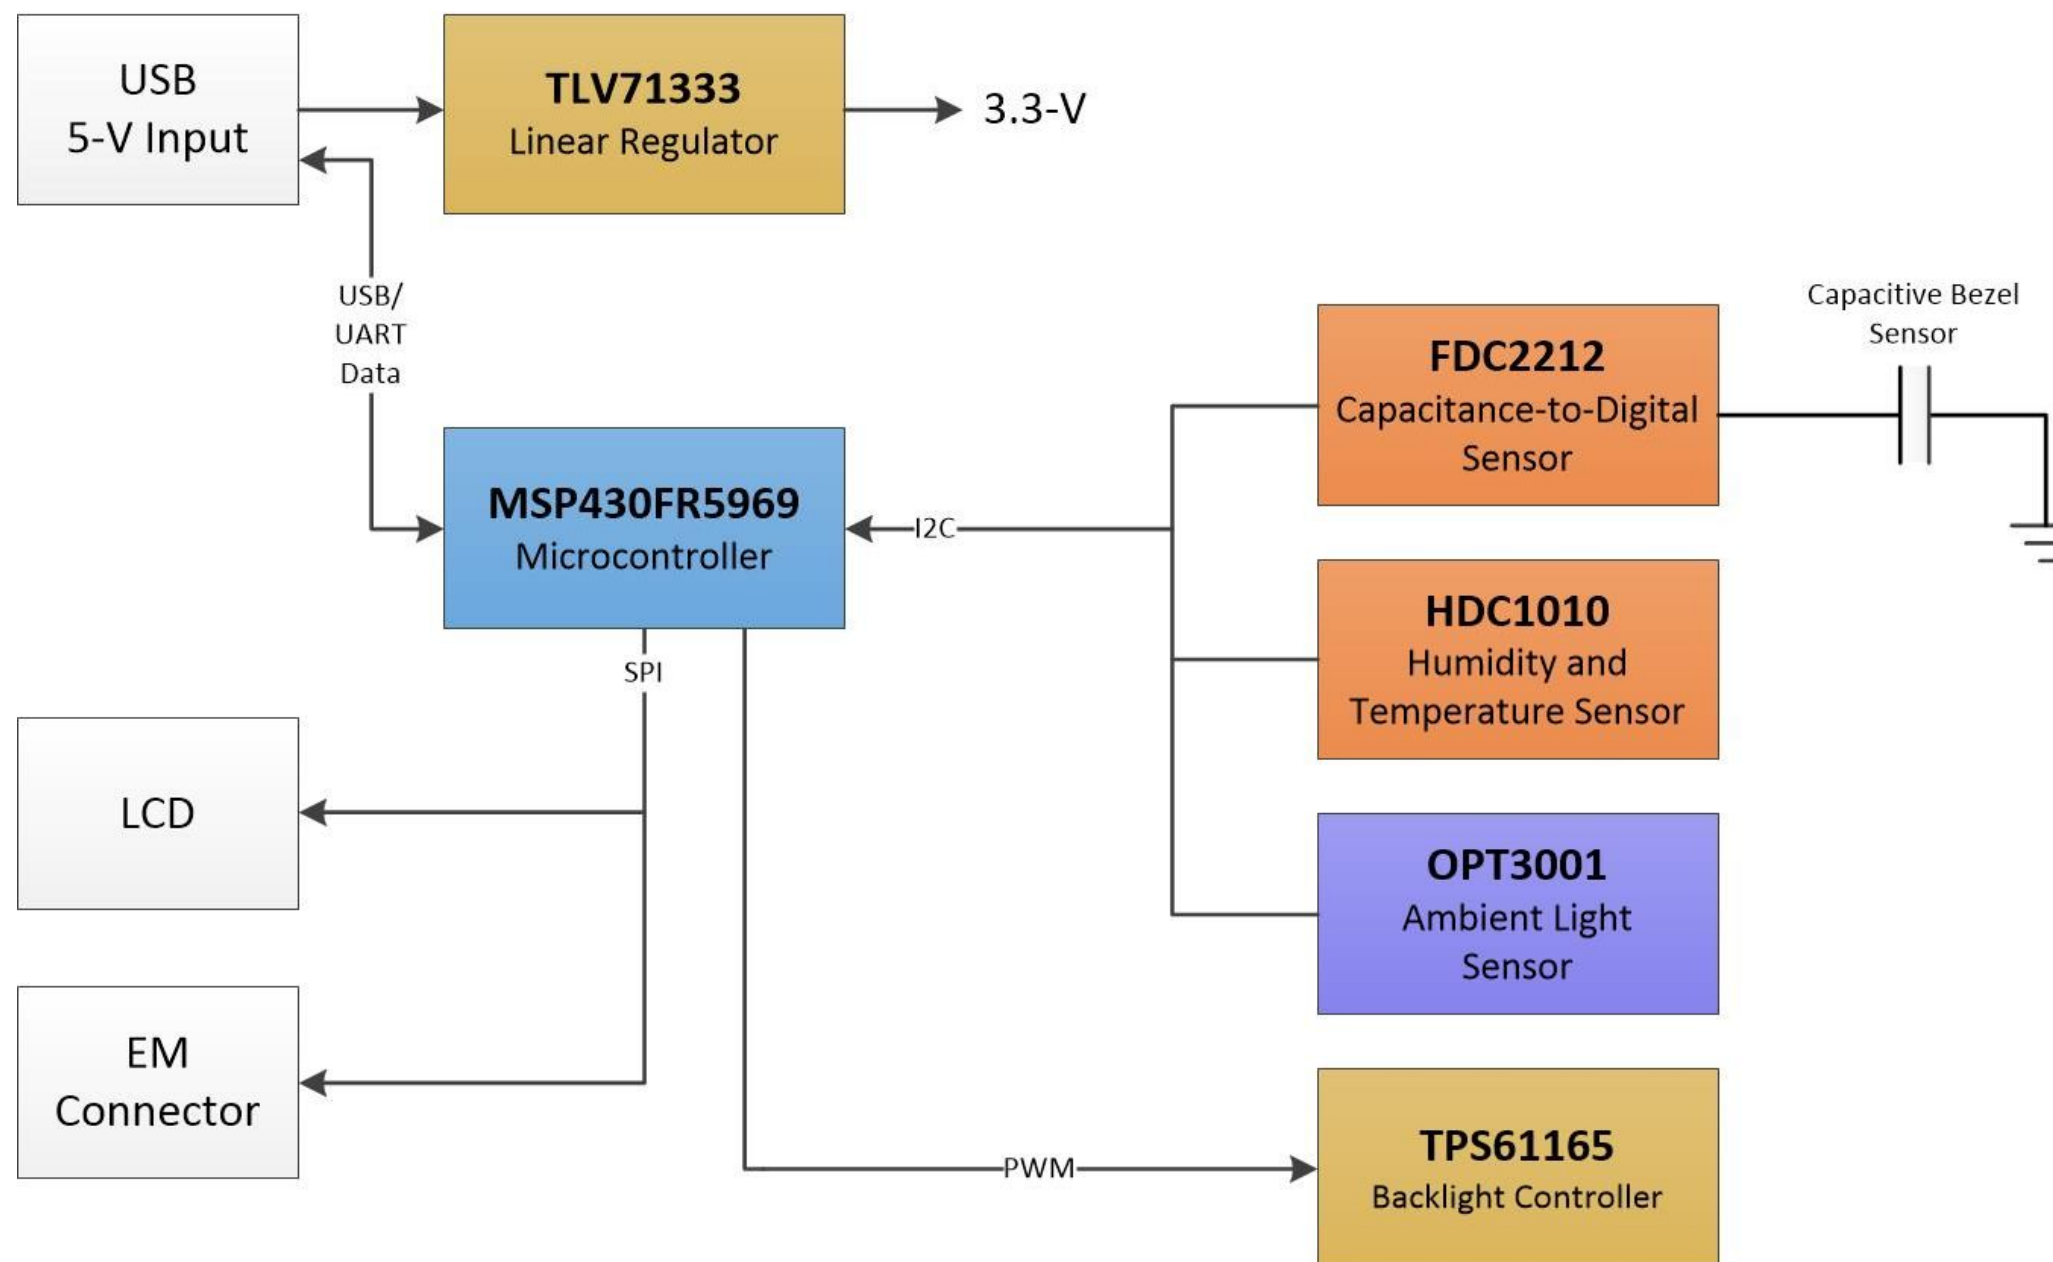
USB
5-V Input

TLV71333
Linear Regulator

3.3-V

USB/
UART
Data

Capacitive Bezel
Sensor

FDC2212
Capacitance-to-Digital
Sensor

MSP430FR5969
Microcontroller

I2C

HDC1010
Humidity and
Temperature Sensor

SPI

LCD

OPT3001
Ambient Light
Sensor

EM
Connector

PWM

TPS61165
Backlight Controller